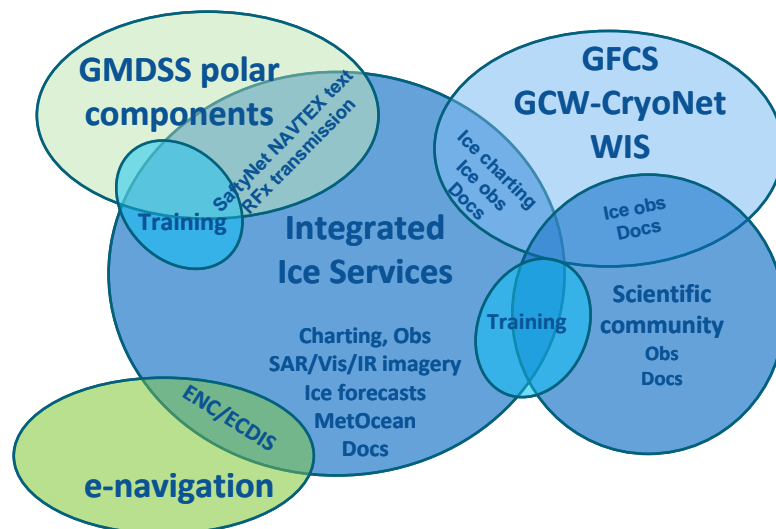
GMDSS polar components

SaftyNet NAVTEX text
RFx transmission

Training

GFCS
GCW-CryoNet
WIS

Ice charting
Ice obs
Docs

Ice obs
Docs

Integrated
Ice Services

Training

Scientific community
Obs
Docs

Charting, Obs
SAR/Vis/IR imagery
Ice forecasts
MetOcean
Docs

ENC/ECDIS

e-navigation